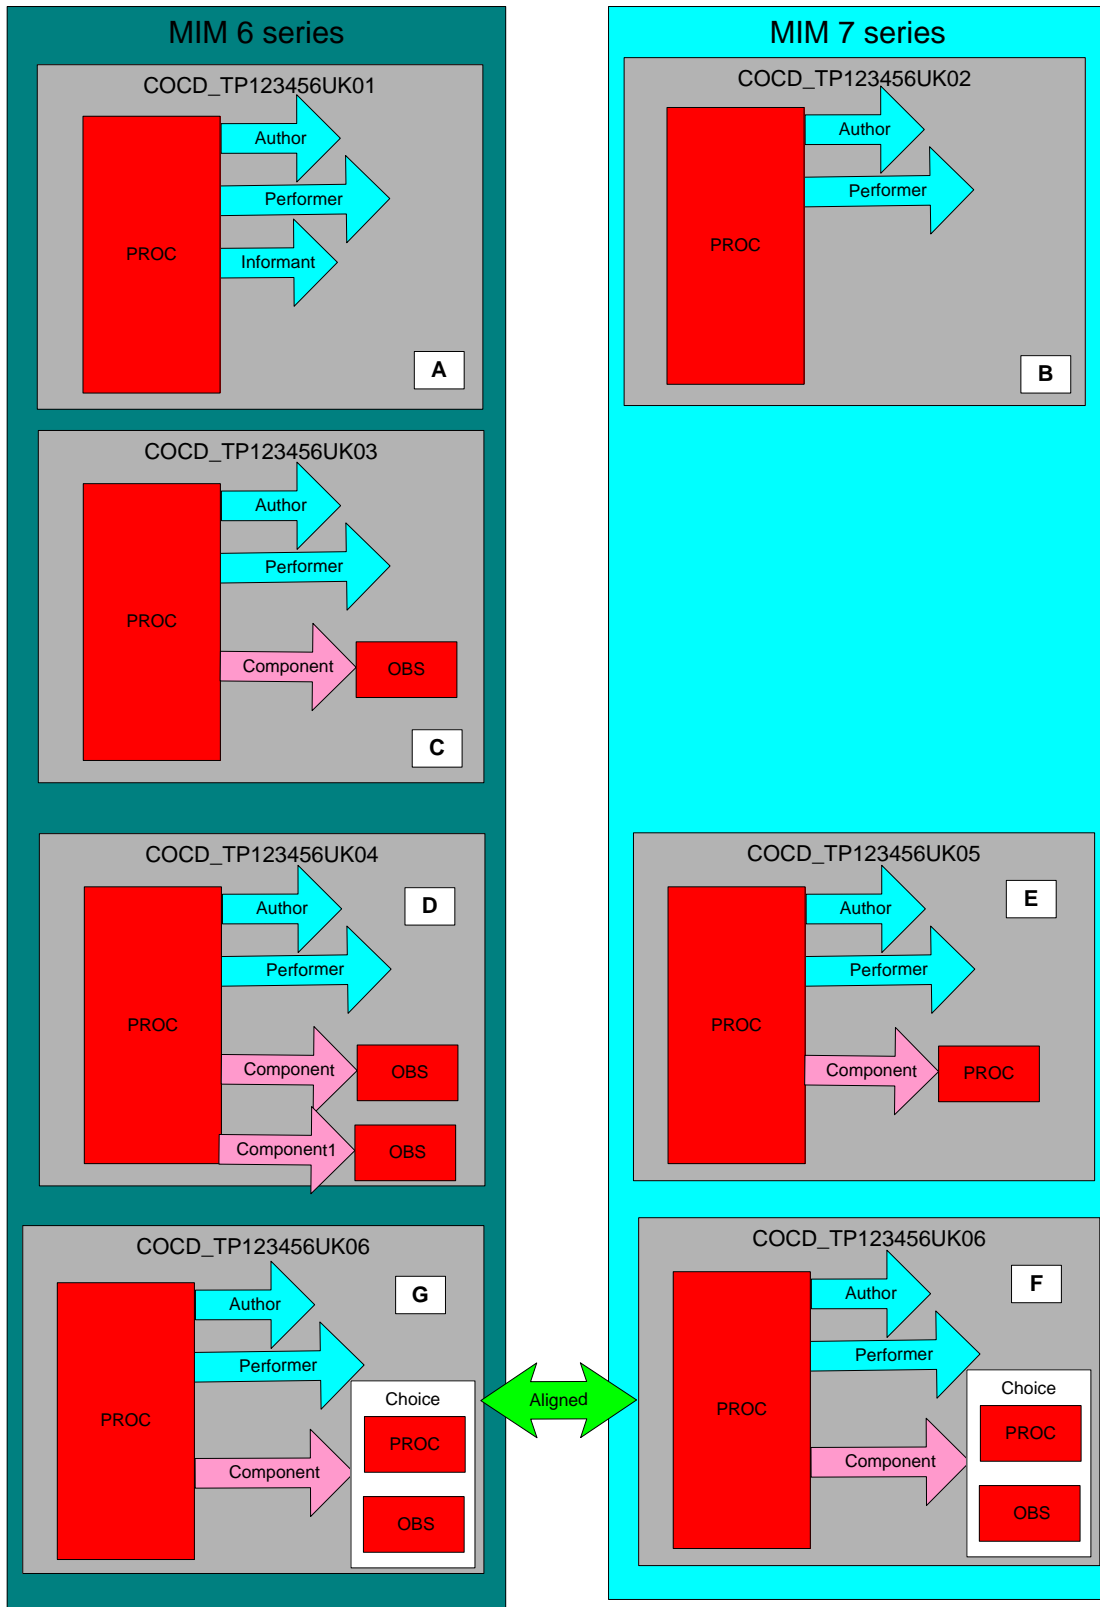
MIM 6 series

COCD_TP123456UK01

PROC

Author

Performer

Informant

A

COCD_TP123456UK03

PROC

Author

Performer

Component

OBS

C

COCD_TP123456UK04

PROC

Author

Performer

Component

OBS

Component1

OBS

D

COCD_TP123456UK06

PROC

Author

Performer

Component

G

Choice

PROC

OBS

Aligned

MIM 7 series

COCD_TP123456UK02

PROC

Author

Performer

B

COCD_TP123456UK05

PROC

Author

Performer

Component

PROC

E

COCD_TP123456UK06

PROC

Author

Performer

Component

F

Choice

PROC

OBS